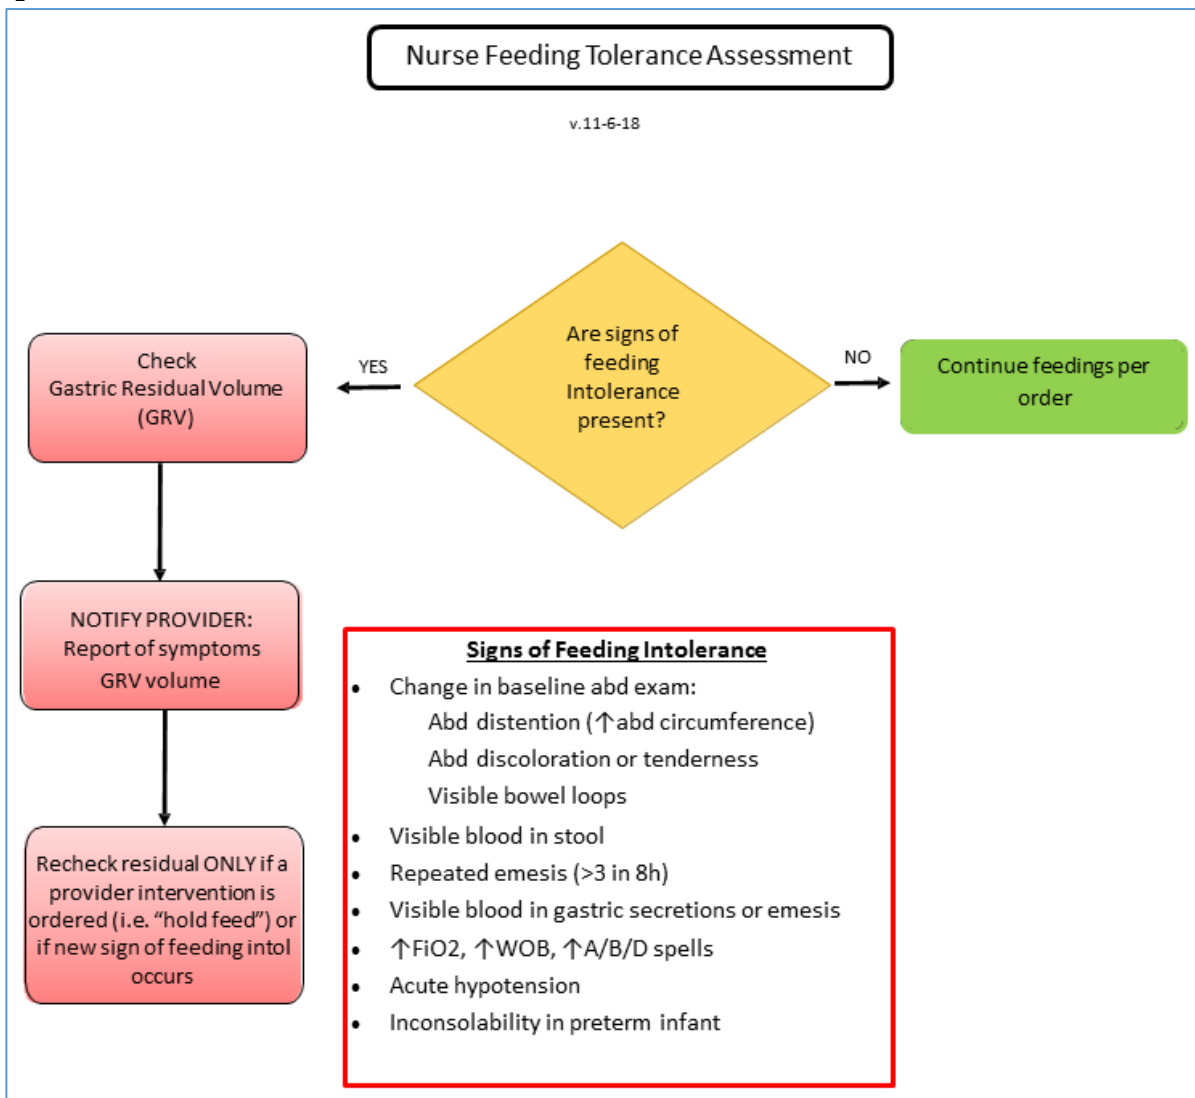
Nurse Feeding Tolerance Assessment

v.11-6-18

Are signs of feeding Intolerance present?

YES

NO

Check Gastric Residual Volume (GRV)

Continue feedings per order

NOTIFY PROVIDER: Report of symptoms GRV volume

Recheck residual ONLY if a provider intervention is ordered (i.e. "hold feed") or if new sign of feeding intol occurs

Signs of Feeding Intolerance

- Change in baseline abd exam:
  Abd distention (↑abd circumference)
  Abd discoloration or tenderness
  Visible bowel loops
- Visible blood in stool
- Repeated emesis (>3 in 8h)
- Visible blood in gastric secretions or emesis
- ↑FiO2, ↑WOB, ↑A/B/D spells
- Acute hypotension
- Inconsolability in preterm infant